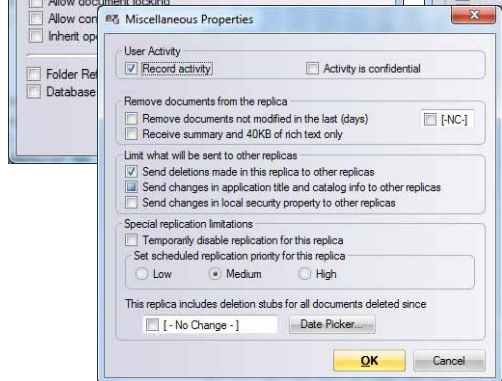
Allow document locking
Allow con
Inherit op
Folder Re
Database

Miscellaneous Properties

User Activity
Record activity
Activity is confidential

Remove documents from the replica
Remove documents not modified in the last (days)
[-NC-]
Receive summary and 40KB of rich text only

Limit what will be sent to other replicas
Send deletions made in this replica to other replicas
Send changes in application title and catalog info to other replicas
Send changes in local security property to other replicas

Special replication limitations
Temporarily disable replication for this replica
Set scheduled replication priority for this replica
Low
Medium
High

This replica includes deletion stubs for all documents deleted since
[ - No Change - ]
Date Picker...

OK
Cancel